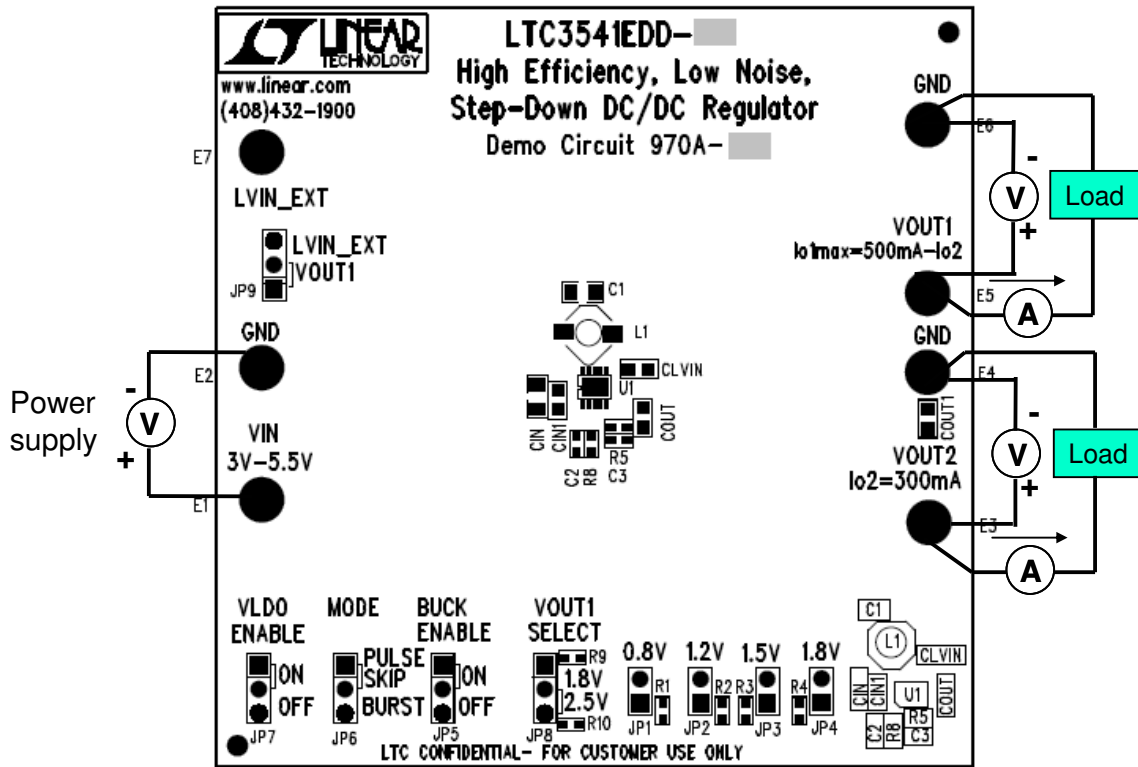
LINEAR TECHNOLOGY
www.linear.com
(408)432-1900

LTC3541EDD-
High Efficiency, Low Noise, Step-Down DC/DC Regulator
Demo Circuit 970A-

E7
LVIN_EXT
LVIN_EXT
VOUT1
JP9

GND
E2
VIN
3V-5.5V
E1

Power supply
-
V
+

C1
L1
CLVIN
U1
CIN
CIN1
C2
R8
R5
C3
COUT

GND
E6
-
V
Load
VOUT1
Io1max=500mA-Io2
+
E5
A
GND
E4
COUT1
-
V
Load
VOUT2
Io2=300mA
+
E3
A

VLDO ENABLE
ON
OFF
JP7
MODE
PULSE SKIP
BURST
JP6
BUCK ENABLE
ON
OFF
JP5
VOUT1 SELECT
R9
1.8V
2.5V
R10
JP8
0.8V
R1
JP1
1.2V
R2
JP2
1.5V
R3
JP3
1.8V
R4
JP4
C1
L1
CLVIN
CIN
CIN1
U1
COUT
C2
R8
R5
C3
LTC CONFIDENTIAL- FOR CUSTOMER USE ONLY